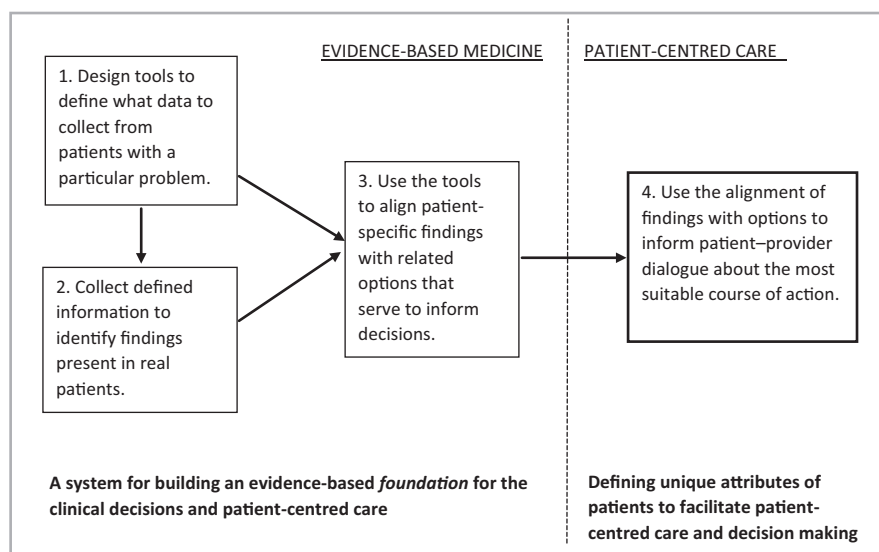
EVIDENCE-BASED MEDICINE

PATIENT-CENTRED CARE

1. Design tools to define what data to collect from patients with a particular problem.

2. Collect defined information to identify findings present in real patients.

3. Use the tools to align patient-specific findings with related options that serve to inform decisions.

4. Use the alignment of findings with options to inform patient–provider dialogue about the most suitable course of action.

A system for building an evidence-based *foundation* for the clinical decisions and patient-centred care

Defining unique attributes of patients to facilitate patient-centred care and decision making